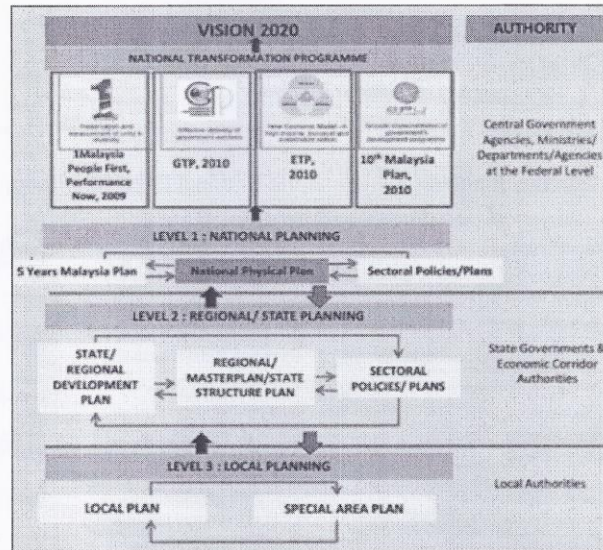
VISION 2020

AUTHORITY

NATIONAL TRANSFORMATION PROGRAMME

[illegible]

1Malaysia People First, Performance Now, 2009

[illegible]

GTP, 2010

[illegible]

ETP, 2010

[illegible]

10$^{th}$ Malaysia Plan, 2010

Central Government Agencies, Ministries/ Departments/Agencies at the Federal Level

LEVEL 1 : NATIONAL PLANNING

5 Years Malaysia Plan

National Physical Plan

Sectoral Policies/Plans

LEVEL 2 : REGIONAL/ STATE PLANNING

STATE/ REGIONAL DEVELOPMENT PLAN

REGIONAL/ MASTERPLAN/STATE STRUCTURE PLAN

SECTORAL POLICIES/ PLANS

State Governments & Economic Corridor Authorities

LEVEL 3 : LOCAL PLANNING

LOCAL PLAN

SPECIAL AREA PLAN

Local Authorities